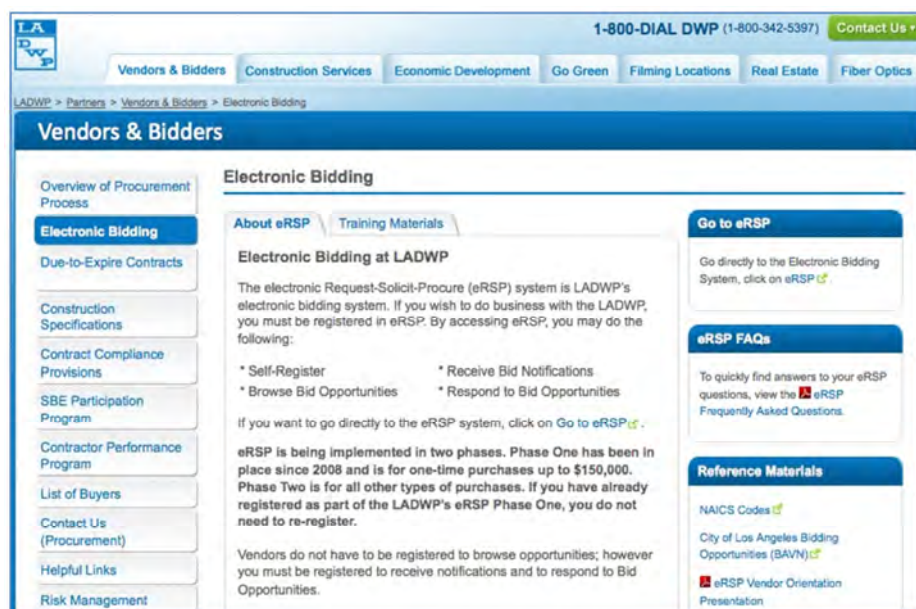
LA DWP

1-800-DIAL DWP (1-800-342-5397) Contact Us

Vendors & Bidders | Construction Services | Economic Development | Go Green | Filming Locations | Real Estate | Fiber Optics

LADWP > Partners > Vendors & Bidders > Electronic Bidding

Vendors & Bidders

Overview of Procurement Process

Electronic Bidding

Due-to-Expire Contracts

Construction Specifications

Contract Compliance Provisions

SBE Participation Program

Contractor Performance Program

List of Buyers

Contact Us (Procurement)

Helpful Links

Risk Management

Electronic Bidding

About eRSP | Training Materials

Electronic Bidding at LADWP

The electronic Request-Solicit-Procure (eRSP) system is LADWP's electronic bidding system. If you wish to do business with the LADWP, you must be registered in eRSP. By accessing eRSP, you may do the following:

* Self-Register
* Browse Bid Opportunities
* Receive Bid Notifications
* Respond to Bid Opportunities

If you want to go directly to the eRSP system, click on Go to eRSP.

eRSP is being implemented in two phases. Phase One has been in place since 2008 and is for one-time purchases up to $150,000. Phase Two is for all other types of purchases. If you have already registered as part of the LADWP's eRSP Phase One, you do not need to re-register.

Vendors do not have to be registered to browse opportunities; however you must be registered to receive notifications and to respond to Bid Opportunities.

Go to eRSP

Go directly to the Electronic Bidding System, click on eRSP.

eRSP FAQs

To quickly find answers to your eRSP questions, view the eRSP Frequently Asked Questions.

Reference Materials

NAICS Codes

City of Los Angeles Bidding Opportunities (BAVN)

eRSP Vendor Orientation Presentation